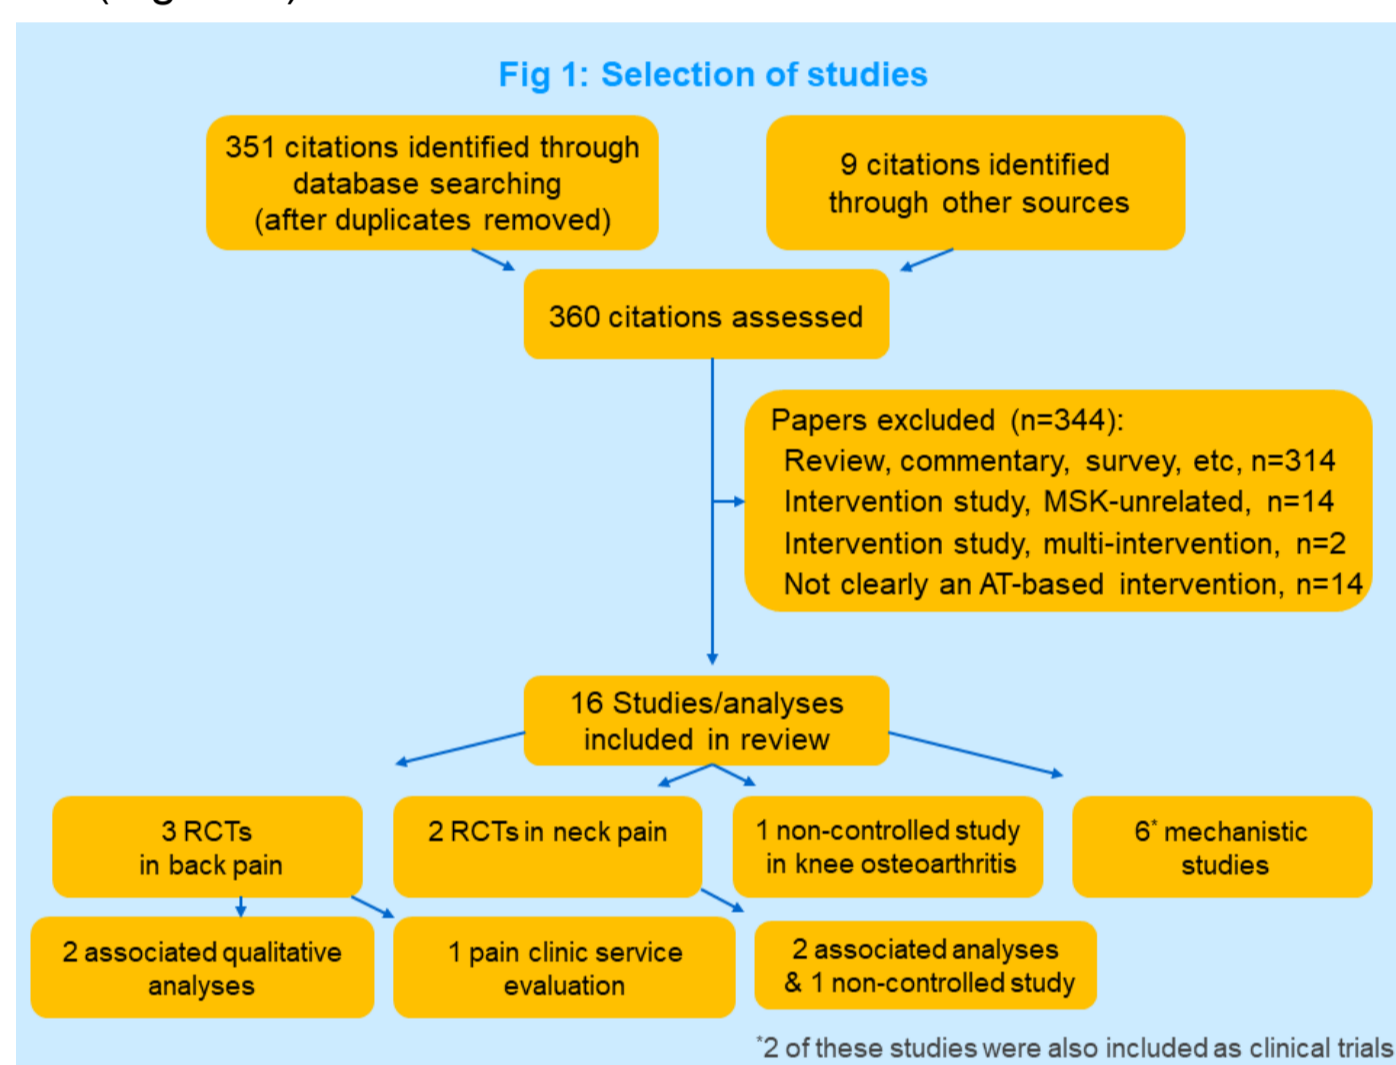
Fig 1: Selection of studies

351 citations identified through database searching (after duplicates removed)

9 citations identified through other sources

360 citations assessed

Papers excluded (n=344):
Review, commentary, survey, etc, n=314
Intervention study, MSK-unrelated, n=14
Intervention study, multi-intervention, n=2
Not clearly an AT-based intervention, n=14

16 Studies/analyses included in review

3 RCTs in back pain

2 RCTs in neck pain

1 non-controlled study in knee osteoarthritis

6* mechanistic studies

2 associated qualitative analyses

1 pain clinic service evaluation

2 associated analyses & 1 non-controlled study

*2 of these studies were also included as clinical trials